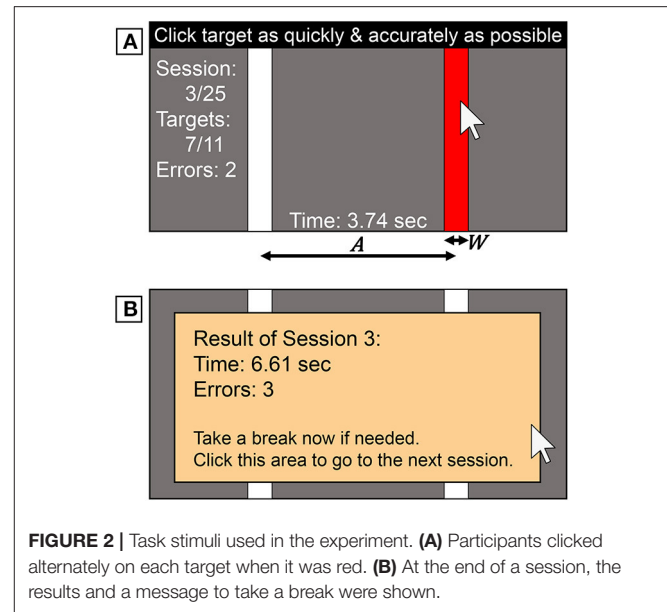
A

Click target as quickly & accurately as possible

Session:
3/25
Targets:
7/11
Errors: 2

Time: 3.74 sec

$A$

$W$

B

Result of Session 3:
Time: 6.61 sec
Errors: 3

Take a break now if needed.
Click this area to go to the next session.

**FIGURE 2 |** Task stimuli used in the experiment. **(A)** Participants clicked alternately on each target when it was red. **(B)** At the end of a session, the results and a message to take a break were shown.